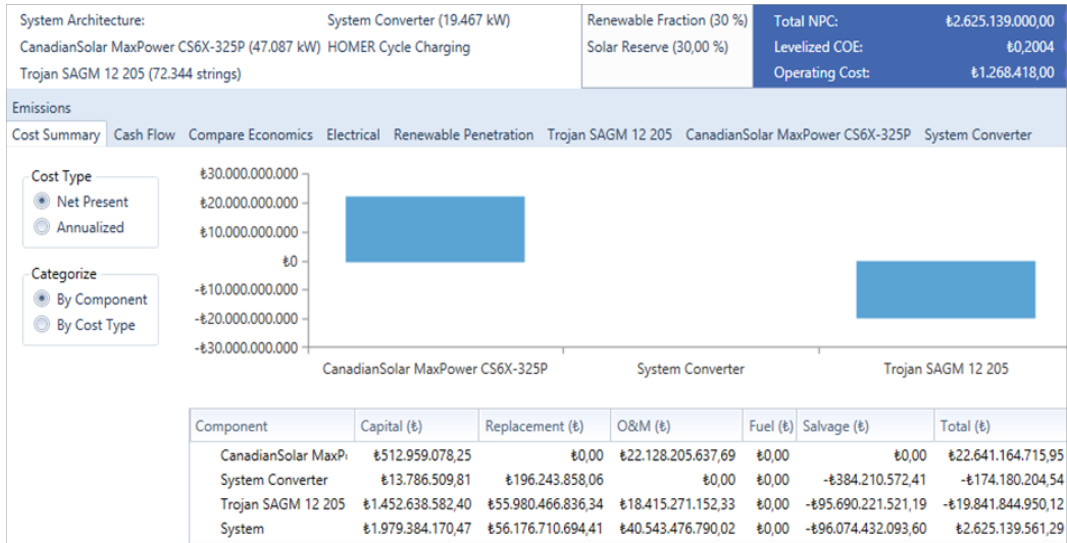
System Architecture:
CanadianSolar MaxPower CS6X-325P (47.087 kW)
Trojan SAGM 12 205 (72.344 strings)

System Converter (19.467 kW)
HOMER Cycle Charging

Renewable Fraction (30 %)
Solar Reserve (30,00 %)

| Total NPC: | ₺2.625.139.000,00 |
|---|---|
| Levelized COE: | ₺0,2004 |
| Operating Cost: | ₺1.268.418,00 |

Emissions

Cost Summary | Cash Flow | Compare Economics | Electrical | Renewable Penetration | Trojan SAGM 12 205 | CanadianSolar MaxPower CS6X-325P | System Converter

Cost Type
Net Present
Annualized

Categorize
By Component
By Cost Type

₺30.000.000.000
₺20.000.000.000
₺10.000.000.000
₺0
-₺10.000.000.000
-₺20.000.000.000
-₺30.000.000.000

CanadianSolar MaxPower CS6X-325P
System Converter
Trojan SAGM 12 205

| Component | Capital (₺) | Replacement (₺) | O&M (₺) | Fuel (₺) | Salvage (₺) | Total (₺) |
|---|---|---|---|---|---|---|
| CanadianSolar MaxP | ₺512.959.078,25 | ₺0,00 | ₺22.128.205.637,69 | ₺0,00 | ₺0,00 | ₺22.641.164.715,95 |
| System Converter | ₺13.786.509,81 | ₺196.243.858,06 | ₺0,00 | ₺0,00 | -₺384.210.572,41 | -₺174.180.204,54 |
| Trojan SAGM 12 205 | ₺1.452.638.582,40 | ₺55.980.466.836,34 | ₺18.415.271.152,33 | ₺0,00 | -₺95.690.221.521,19 | -₺19.841.844.950,12 |
| System | ₺1.979.384.170,47 | ₺56.176.710.694,41 | ₺40.543.476.790,02 | ₺0,00 | -₺96.074.432.093,60 | ₺2.625.139.561,29 |